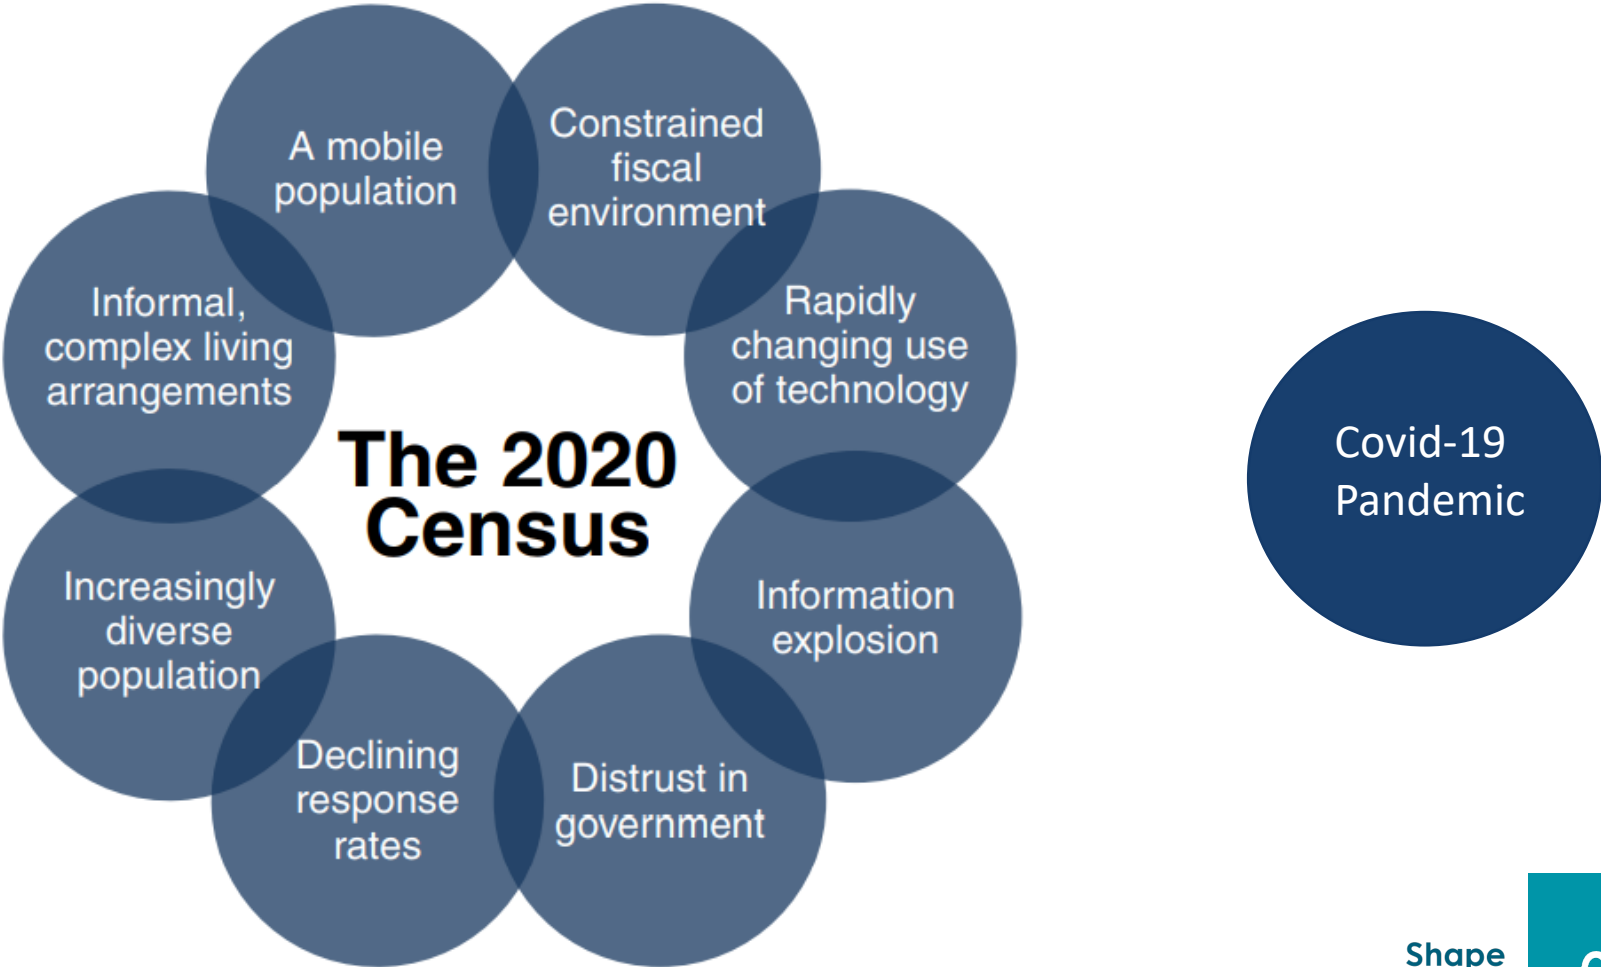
A mobile population

Constrained fiscal environment

Informal, complex living arrangements

Rapidly changing use of technology

The 2020 Census

Increasingly diverse population

Information explosion

Declining response rates

Distrust in government

Covid-19 Pandemic

Shape